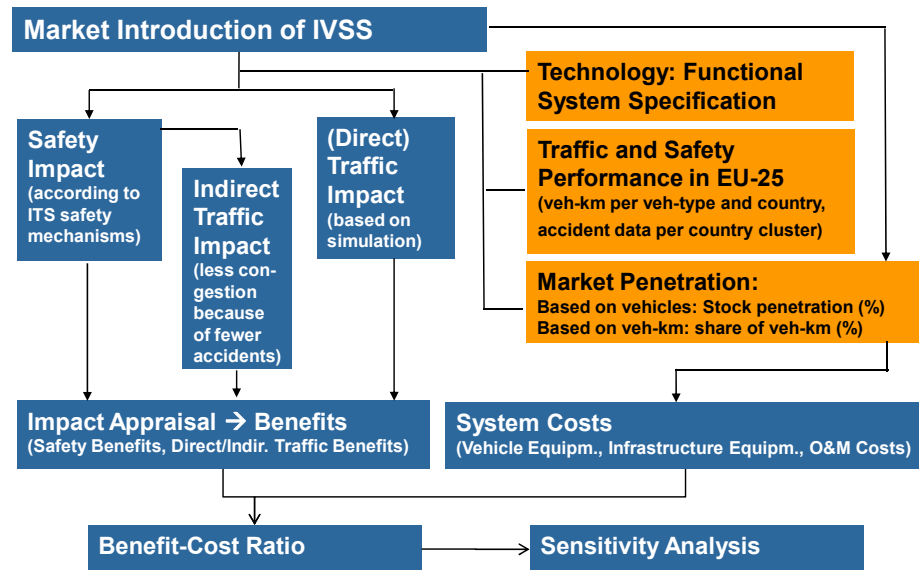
Market Introduction of IVSS

Technology: Functional System Specification

Traffic and Safety Performance in EU-25
(veh-km per veh-type and country, accident data per country cluster)

Market Penetration:
Based on vehicles: Stock penetration (%)
Based on veh-km: share of veh-km (%)

Safety Impact
(according to ITS safety mechanisms)

Indirect Traffic Impact
(less congestion because of fewer accidents)

(Direct) Traffic Impact
(based on simulation)

Impact Appraisal → Benefits
(Safety Benefits, Direct/Indir. Traffic Benefits)

System Costs
(Vehicle Equipm., Infrastructure Equipm., O&M Costs)

Benefit-Cost Ratio

Sensitivity Analysis